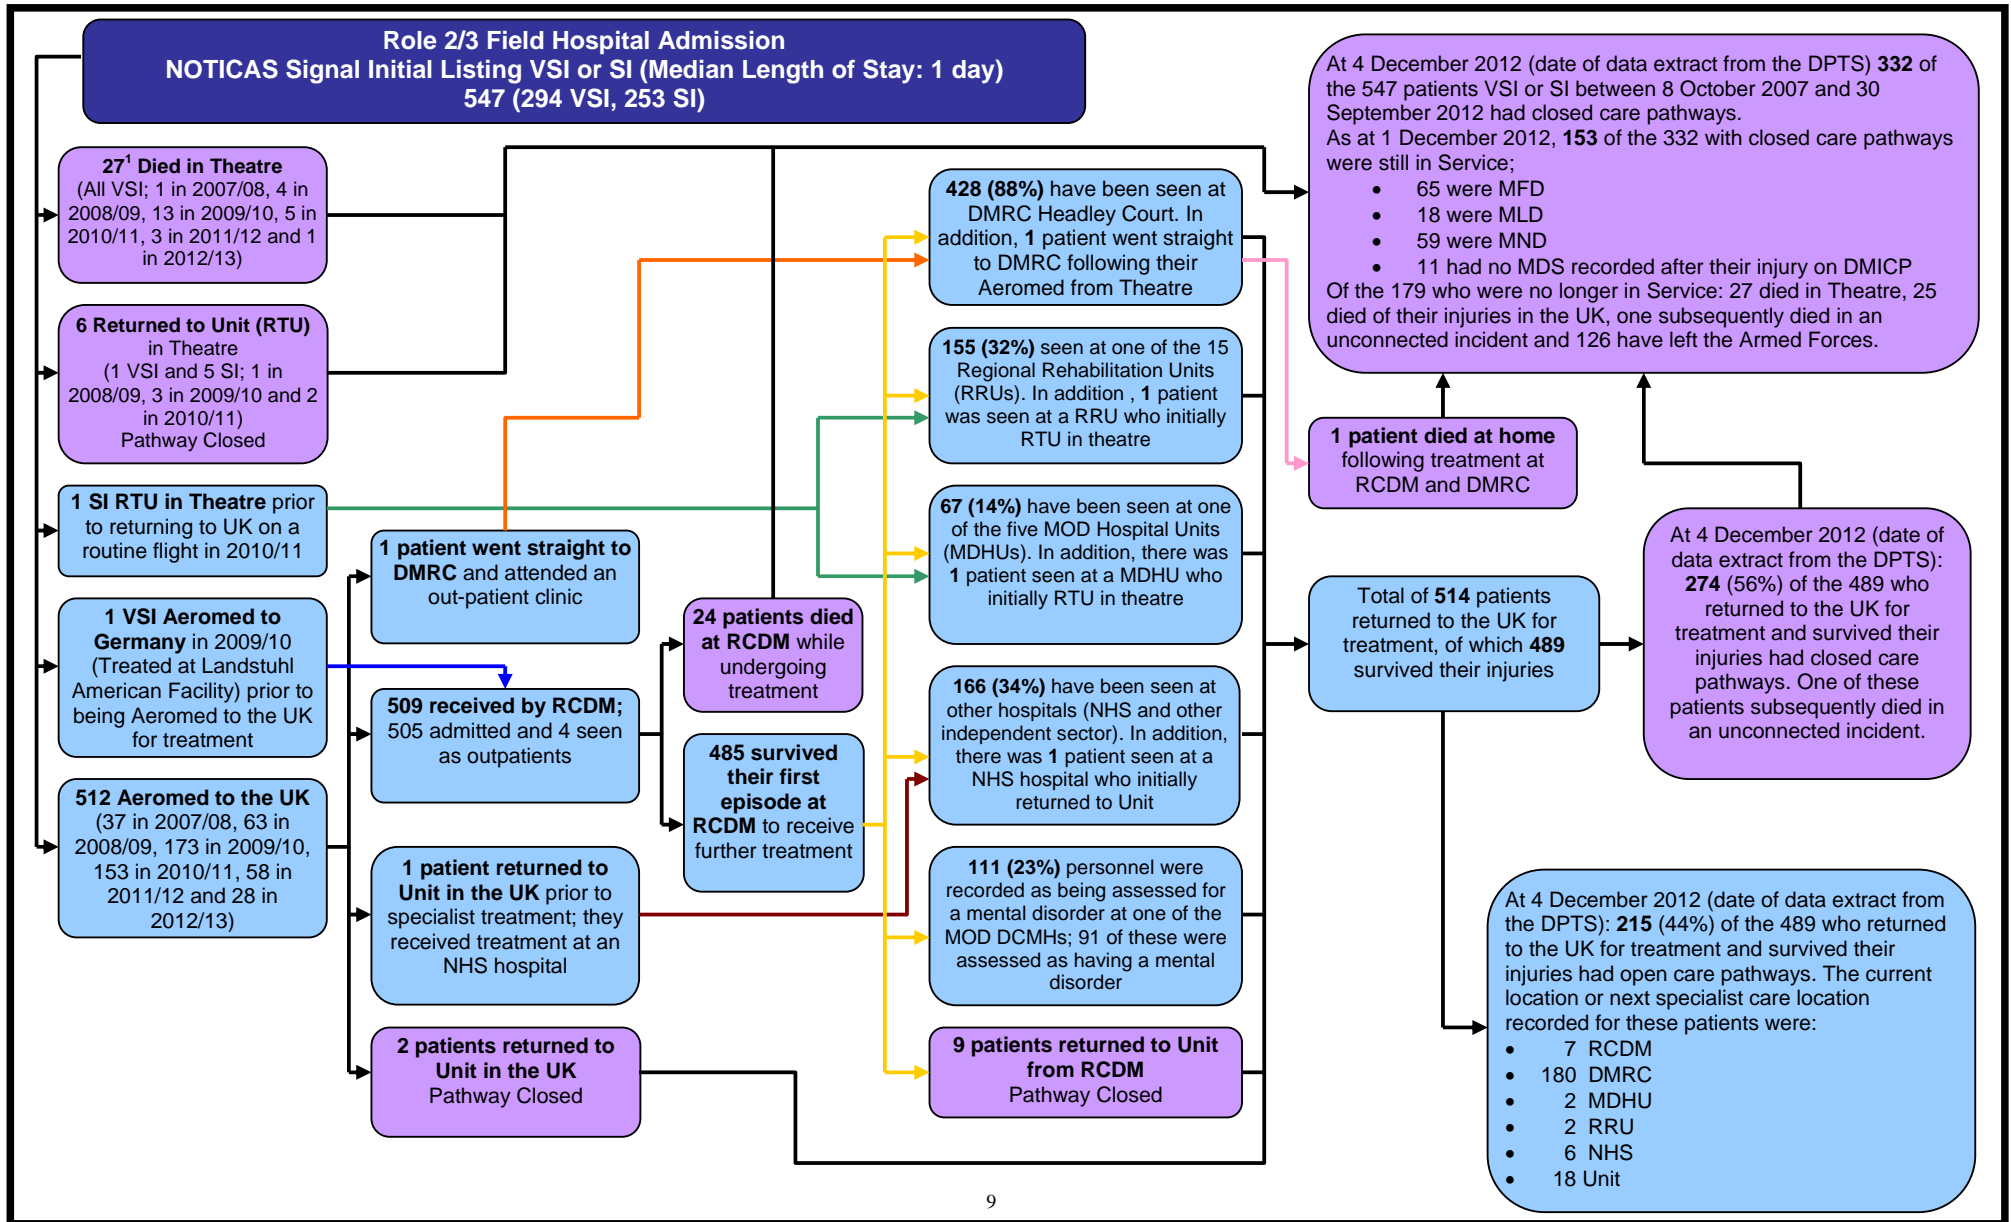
Role 2/3 Field Hospital Admission
NOTICAS Signal Initial Listing VSI or SI (Median Length of Stay: 1 day)
547 (294 VSI, 253 SI)

$27^1$ Died in Theatre
(All VSI; 1 in 2007/08, 4 in 2008/09, 13 in 2009/10, 5 in 2010/11, 3 in 2011/12 and 1 in 2012/13)

6 Returned to Unit (RTU) in Theatre
(1 VSI and 5 SI; 1 in 2008/09, 3 in 2009/10 and 2 in 2010/11)
Pathway Closed

1 SI RTU in Theatre prior to returning to UK on a routine flight in 2010/11

1 VSI Aeromed to Germany in 2009/10 (Treated at Landstuhl American Facility) prior to being Aeromed to the UK for treatment

512 Aeromed to the UK
(37 in 2007/08, 63 in 2008/09, 173 in 2009/10, 153 in 2010/11, 58 in 2011/12 and 28 in 2012/13)

1 patient went straight to DMRC and attended an out-patient clinic

509 received by RCDM; 505 admitted and 4 seen as outpatients

1 patient returned to Unit in the UK prior to specialist treatment; they received treatment at an NHS hospital

2 patients returned to Unit in the UK
Pathway Closed

24 patients died at RCDM while undergoing treatment

485 survived their first episode at RCDM to receive further treatment

428 (88%) have been seen at DMRC Headley Court. In addition, 1 patient went straight to DMRC following their Aeromed from Theatre

155 (32%) seen at one of the 15 Regional Rehabilitation Units (RRUs). In addition , 1 patient was seen at a RRU who initially RTU in theatre

67 (14%) have been seen at one of the five MOD Hospital Units (MDHUs). In addition, there was 1 patient seen at a MDHU who initially RTU in theatre

166 (34%) have been seen at other hospitals (NHS and other independent sector). In addition, there was 1 patient seen at a NHS hospital who initially returned to Unit

111 (23%) personnel were recorded as being assessed for a mental disorder at one of the MOD DCMHs; 91 of these were assessed as having a mental disorder

9 patients returned to Unit from RCDM
Pathway Closed

At 4 December 2012 (date of data extract from the DPTS) 332 of the 547 patients VSI or SI between 8 October 2007 and 30 September 2012 had closed care pathways.
As at 1 December 2012, 153 of the 332 with closed care pathways were still in Service;
• 65 were MFD
• 18 were MLD
• 59 were MND
• 11 had no MDS recorded after their injury on DMICP
Of the 179 who were no longer in Service: 27 died in Theatre, 25 died of their injuries in the UK, one subsequently died in an unconnected incident and 126 have left the Armed Forces.

1 patient died at home following treatment at RCDM and DMRC

Total of 514 patients returned to the UK for treatment, of which 489 survived their injuries

At 4 December 2012 (date of data extract from the DPTS): 274 (56%) of the 489 who returned to the UK for treatment and survived their injuries had closed care pathways. One of these patients subsequently died in an unconnected incident.

At 4 December 2012 (date of data extract from the DPTS): 215 (44%) of the 489 who returned to the UK for treatment and survived their injuries had open care pathways. The current location or next specialist care location recorded for these patients were:
• 7 RCDM
• 180 DMRC
• 2 MDHU
• 2 RRU
• 6 NHS
• 18 Unit

9